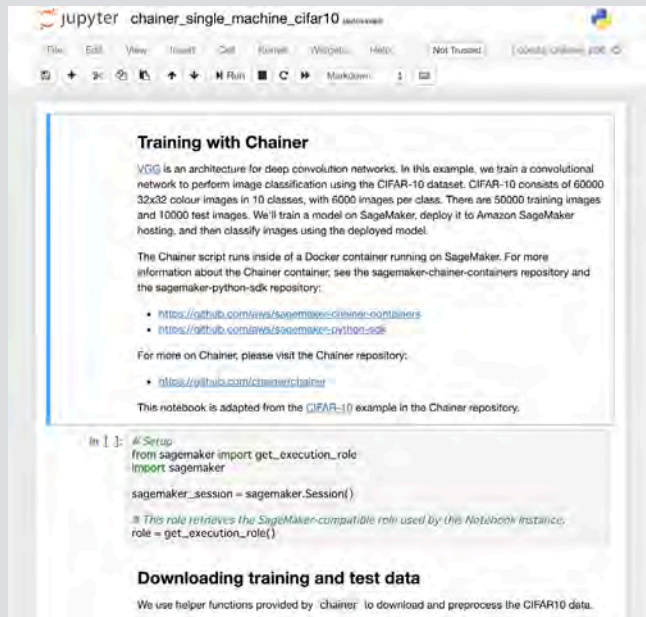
jupyter chainer_single_machine_cifar10 (autosaved)

File Edit View Insert Cell Kernel Widgets Help Not Trusted conda_chainer_p36

Run Markdown

Training with Chainer

VGG is an architecture for deep convolution networks. In this example, we train a convolutional network to perform image classification using the CIFAR-10 dataset. CIFAR-10 consists of 60000 32x32 colour images in 10 classes, with 6000 images per class. There are 50000 training images and 10000 test images. We'll train a model on SageMaker, deploy it to Amazon SageMaker hosting, and then classify images using the deployed model.

The Chainer script runs inside of a Docker container running on SageMaker. For more information about the Chainer container, see the sagemaker-chainer-containers repository and the sagemaker-python-sdk repository:

- https://github.com/aws/sagemaker-chainer-containers
- https://github.com/aws/sagemaker-python-sdk

For more on Chainer, please visit the Chainer repository:

- https://github.com/chainer/chainer

This notebook is adapted from the CIFAR-10 example in the Chainer repository.

In [ ]: # Setup
from sagemaker import get_execution_role
import sagemaker

sagemaker_session = sagemaker.Session()

# This role retrieves the SageMaker-compatible role used by this Notebook Instance.
role = get_execution_role()

Downloading training and test data

We use helper functions provided by chainer to download and preprocess the CIFAR10 data.